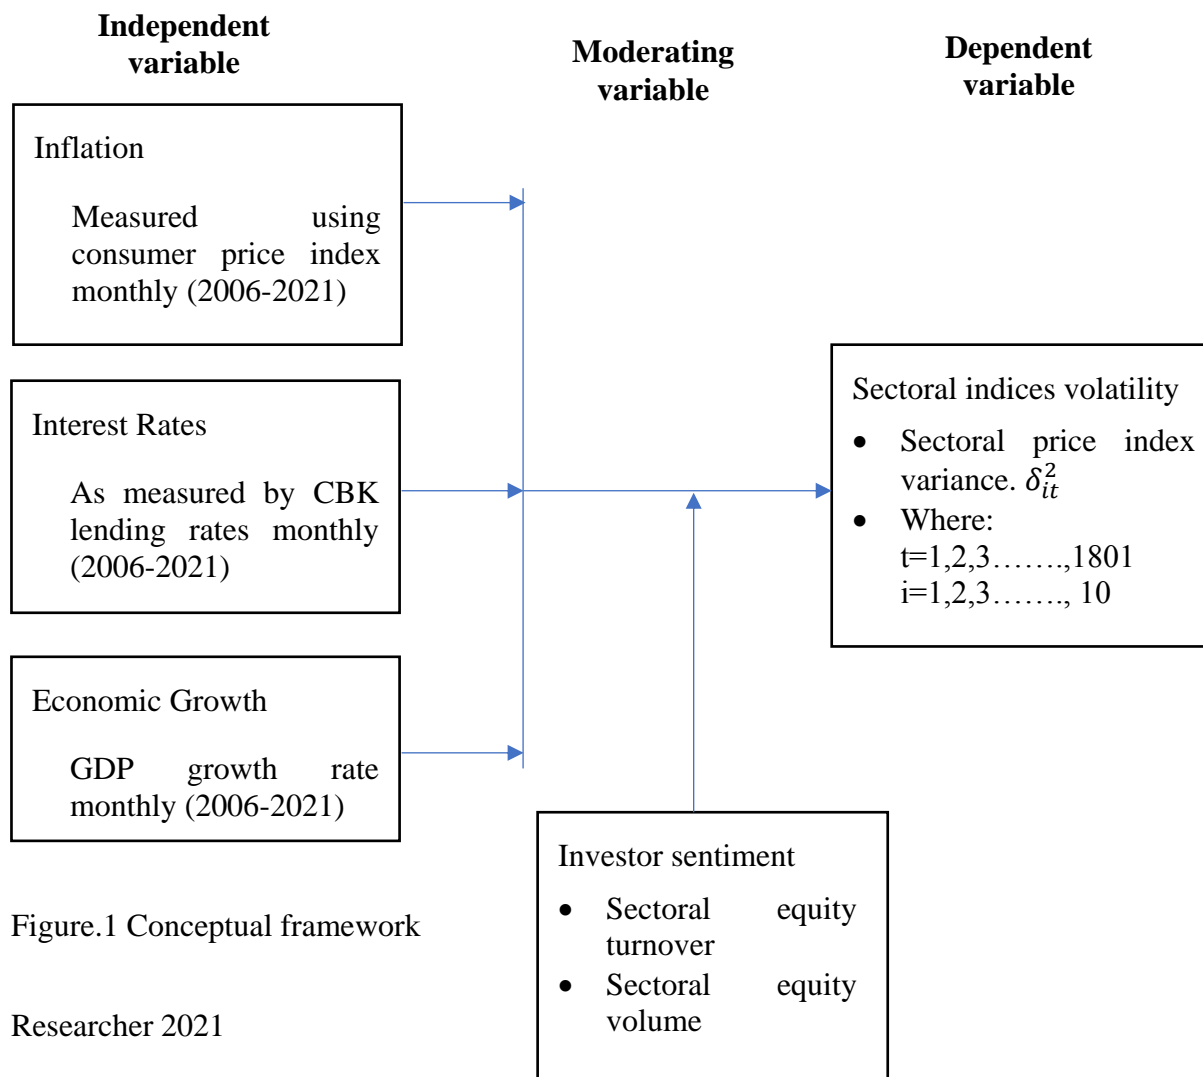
Independent variable

Moderating variable

Dependent variable

Inflation

Measured using consumer price index monthly (2006-2021)

Interest Rates

As measured by CBK lending rates monthly (2006-2021)

Economic Growth

GDP growth rate monthly (2006-2021)

Sectoral indices volatility

- Sectoral price index variance. $\delta_{it}^{2}$
- Where: t=1,2,3…….,1801 i=1,2,3……., 10

Investor sentiment

- Sectoral equity turnover
- Sectoral equity volume

Figure.1 Conceptual framework

Researcher 2021